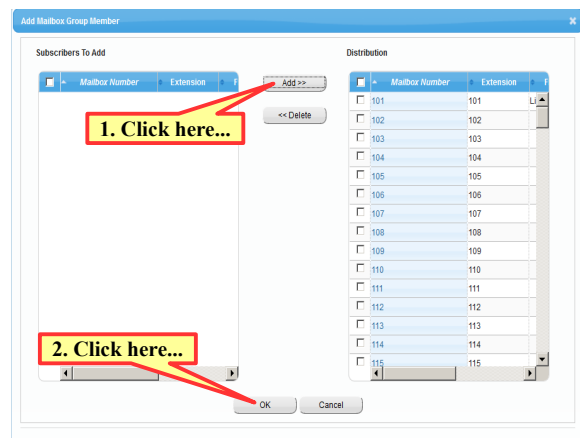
Add Mailbox Group Member

Subscribers To Add

| Mailbox Number | Extension | F |
|---|---|---|

Add >>

<< Delete

1. Click here...

Distribution

| Mailbox Number | Extension | F |
|---|---|---|
| 101 | 101 | Li |
| 102 | 102 | |
| 103 | 103 | |
| 104 | 104 | |
| 105 | 105 | |
| 106 | 106 | |
| 107 | 107 | |
| 108 | 108 | |
| 109 | 109 | |
| 110 | 110 | |
| 111 | 111 | |
| 112 | 112 | |
| 113 | 113 | |
| 114 | 114 | |
| 115 | 115 | |

2. Click here...

OK

Cancel